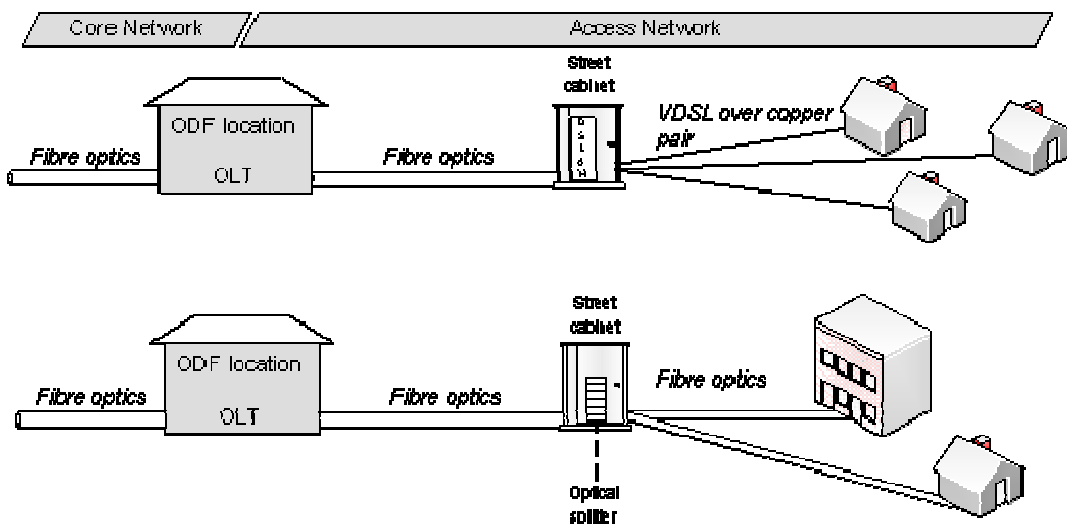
Core Network

Access Network

ODF location

OLT

Fibre optics

Fibre optics

Street cabinet

DSLAM

VDSL over copper pair

ODF location

OLT

Fibre optics

Fibre optics

Street cabinet

Fibre optics

Optical splitter